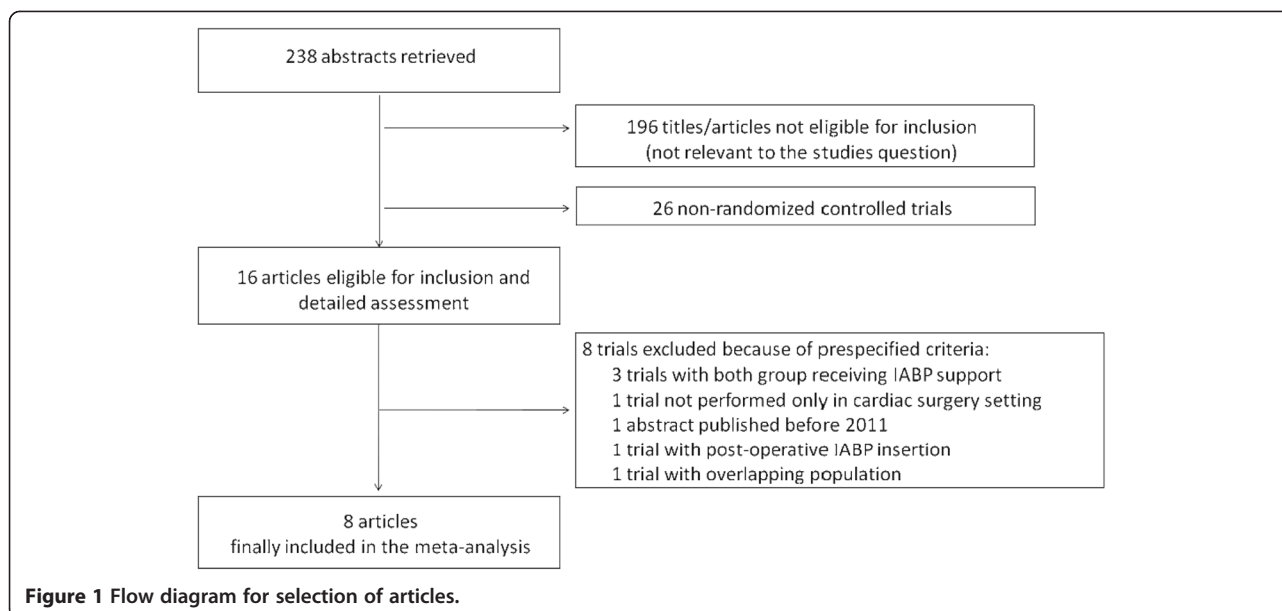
238 abstracts retrieved

196 titles/articles not eligible for inclusion (not relevant to the studies question)

26 non-randomized controlled trials

16 articles eligible for inclusion and detailed assessment

8 trials excluded because of prespecified criteria:
3 trials with both group receiving IABP support
1 trial not performed only in cardiac surgery setting
1 abstract published before 2011
1 trial with post-operative IABP insertion
1 trial with overlapping population

8 articles finally included in the meta-analysis

Figure 1 Flow diagram for selection of articles.